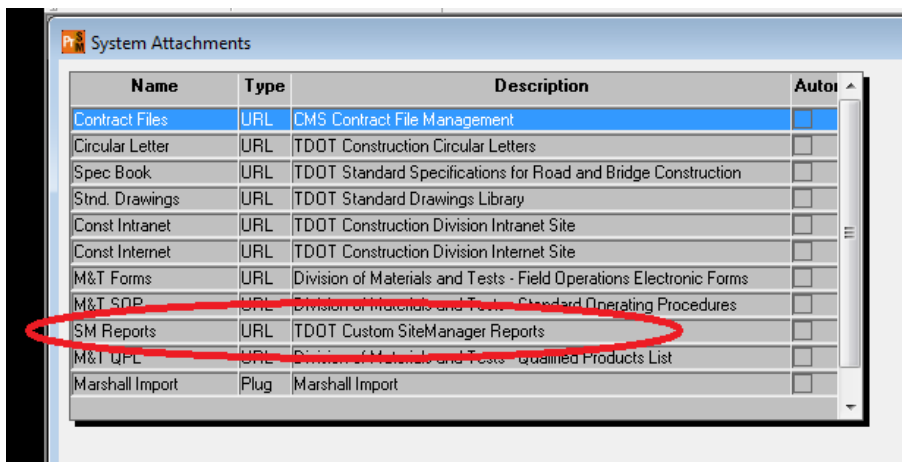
System Attachments

| Name | Type | Description | Autor |
|---|---|---|---|
| Contract Files | URL | CMS Contract File Management | |
| Circular Letter | URL | TDOT Construction Circular Letters | |
| Spec Book | URL | TDOT Standard Specifications for Road and Bridge Construction | |
| Stnd. Drawings | URL | TDOT Standard Drawings Library | |
| Const Intranet | URL | TDOT Construction Division Intranet Site | |
| Const Internet | URL | TDOT Construction Division Internet Site | |
| M&T Forms | URL | Division of Materials and Tests - Field Operations Electronic Forms | |
| M&T SOP | URL | Division of Materials and Tests - Standard Operating Procedures | |
| SM Reports | URL | TDOT Custom SiteManager Reports | |
| M&T QPL | URL | Division of Materials and Tests - Qualified Products List | |
| Marshall Import | Plug | Marshall Import | |